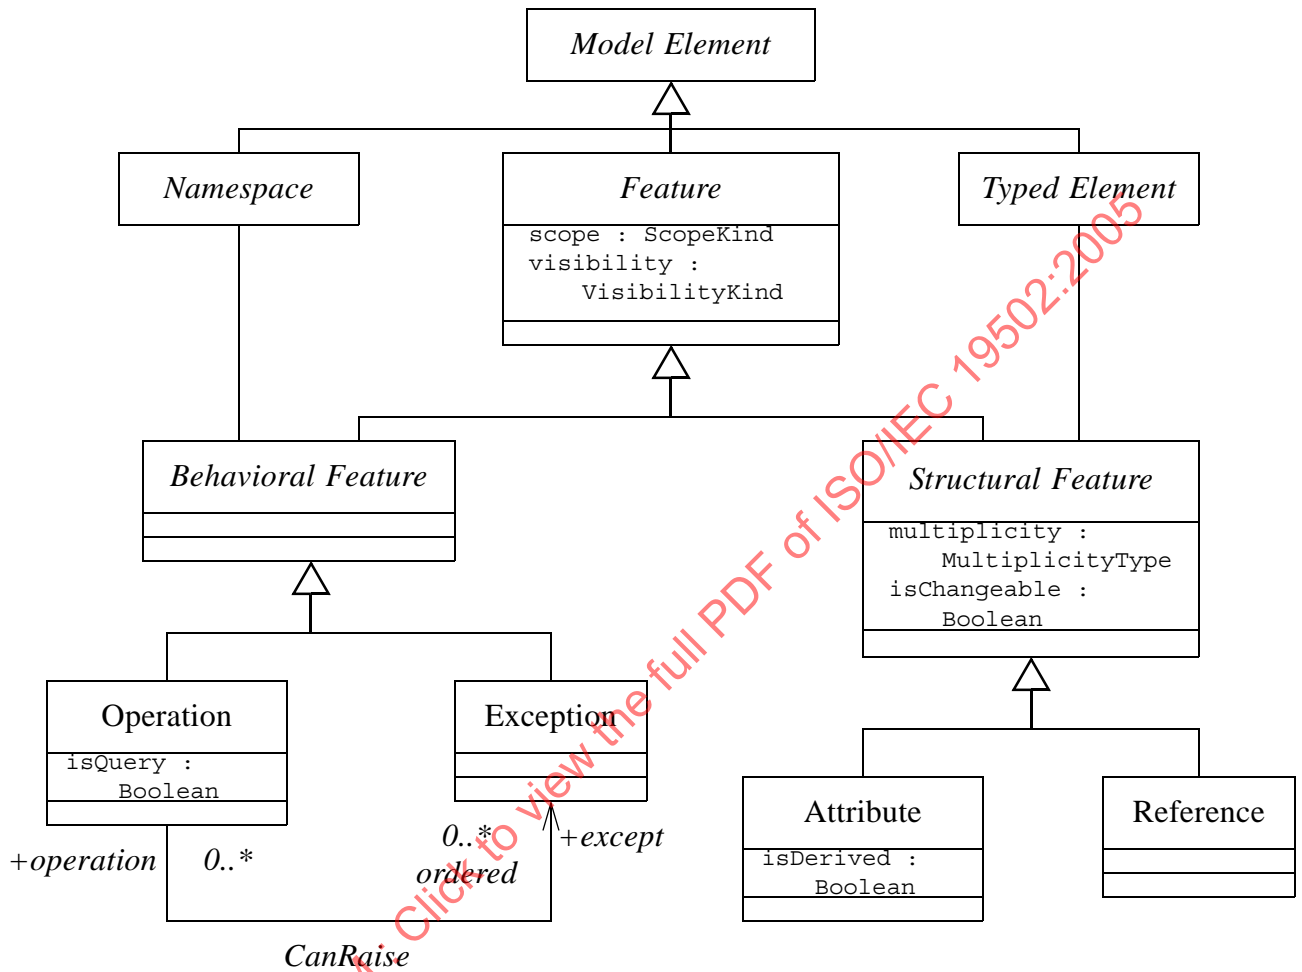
Model Element

Namespace

Feature

scope : ScopeKind
visibility : VisibilityKind

Typed Element

Behavioral Feature

Structural Feature

multiplicity : MultiplicityType
isChangeable : Boolean

Operation

isQuery : Boolean

Exception

Attribute

isDerived : Boolean

Reference

+operation 0..*

0..* ordered

+except

CanRaise

Click to view the full PDF of ISO/IEC 19502:2005